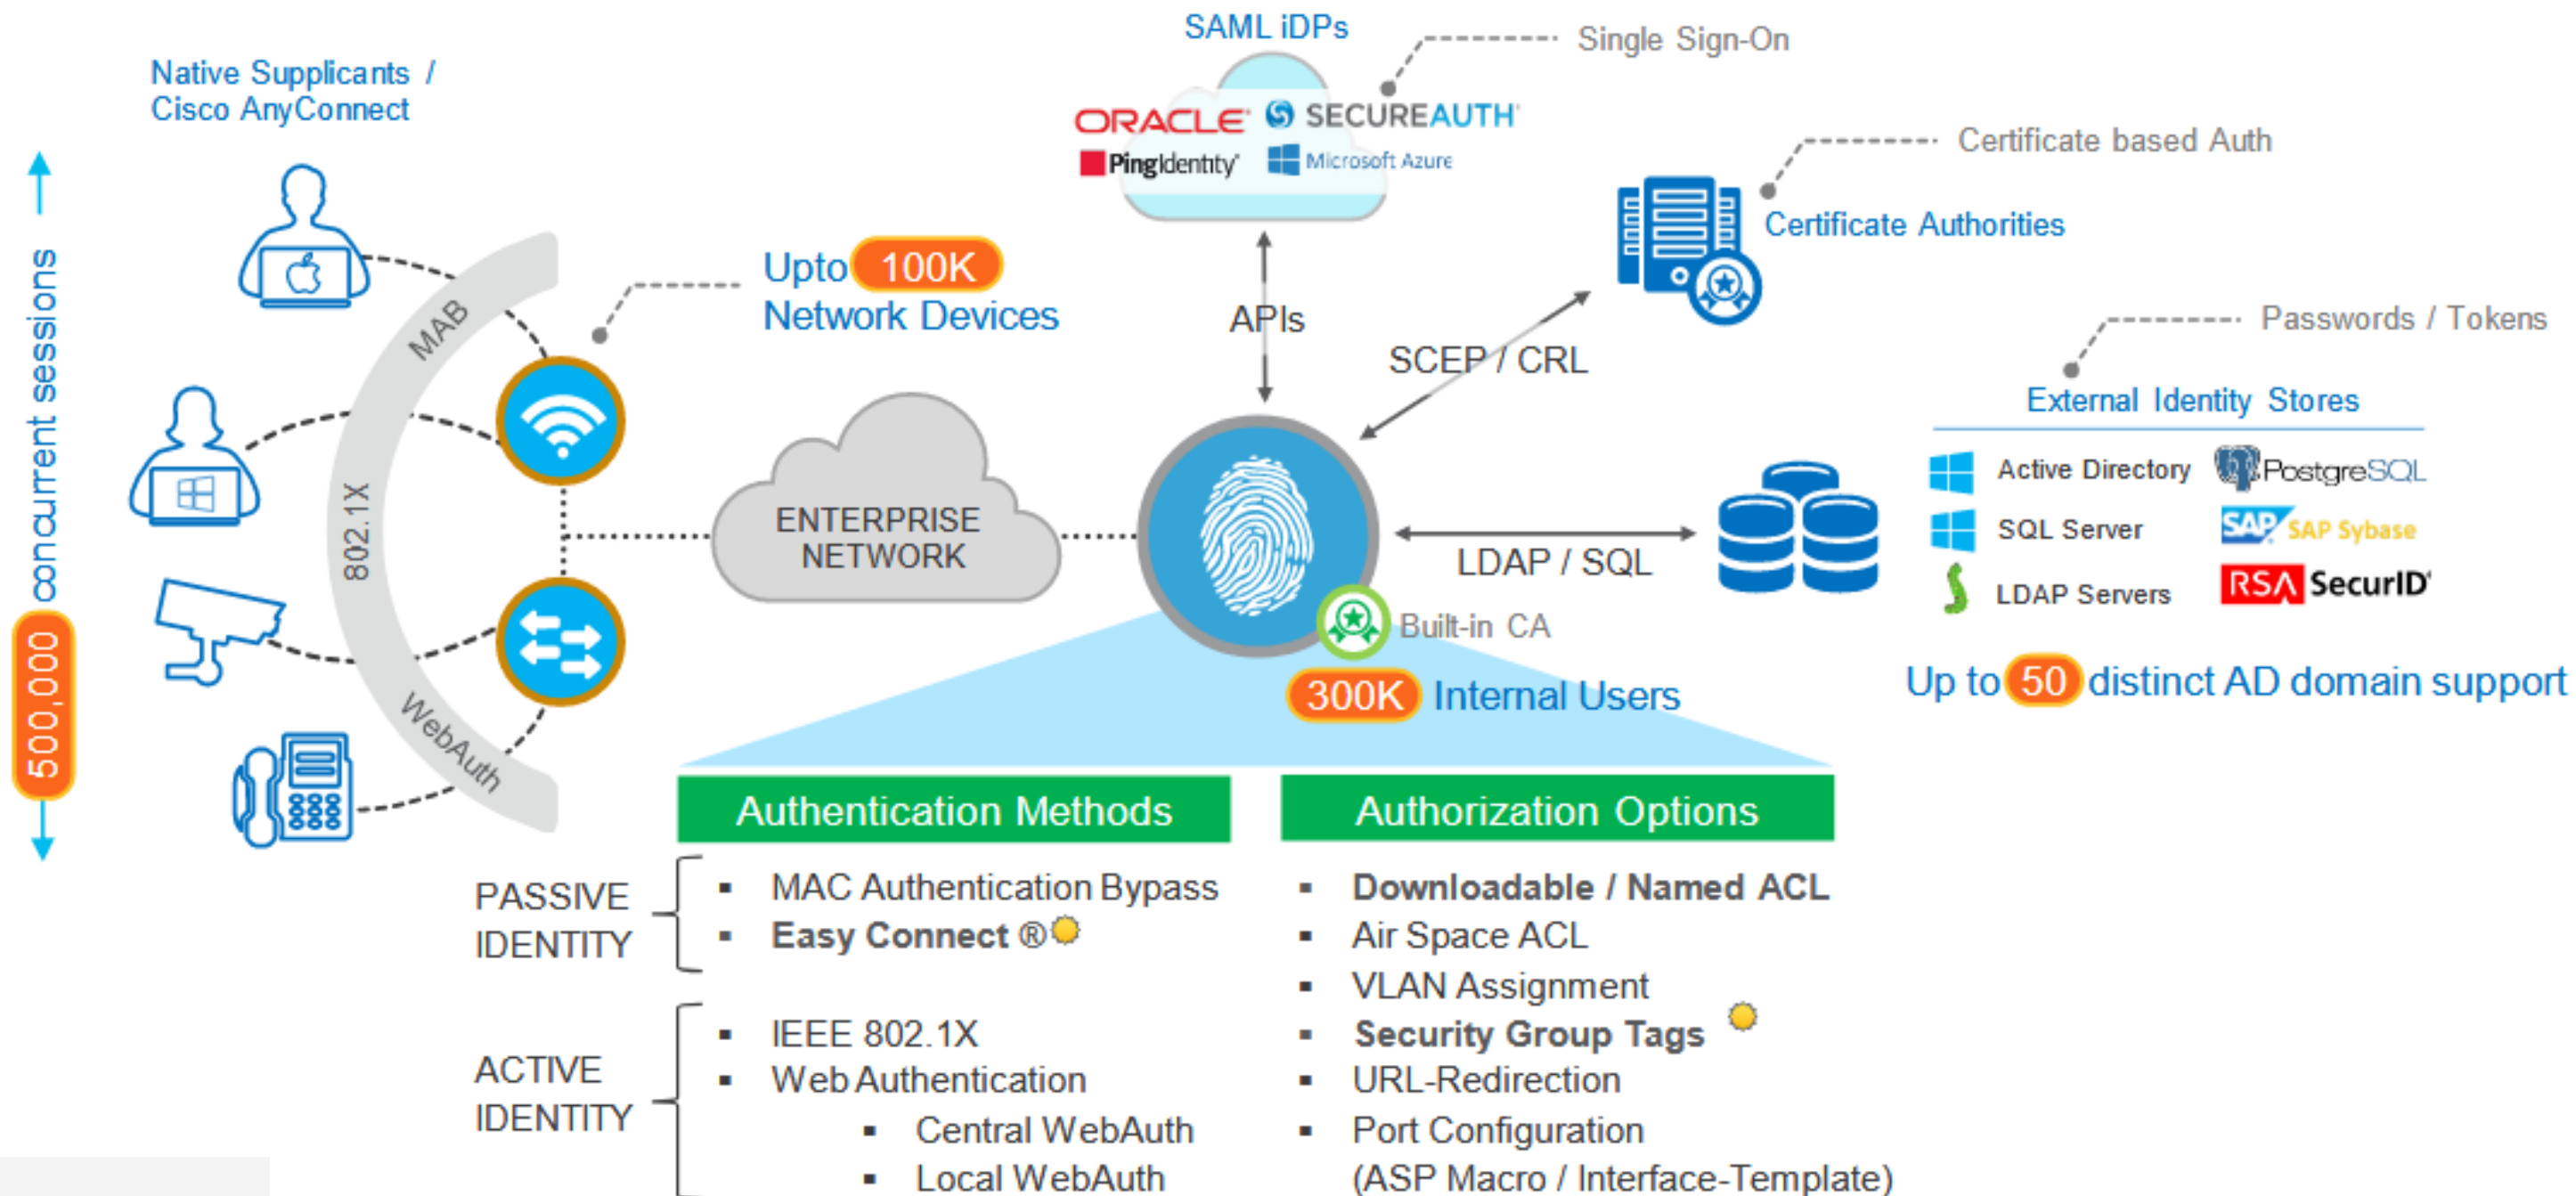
Native Supplicants / Cisco AnyConnect

500,000 concurrent sessions

MAB

802.1X

WebAuth

Upto 100K Network Devices

ENTERPRISE NETWORK

SAML iDPs

Single Sign-On

ORACLE SECUREAUTH

PingIdentity Microsoft Azure

APIs

SCEP / CRL

Certificate based Auth

Certificate Authorities

Passwords / Tokens

External Identity Stores

Active Directory PostgreSQL

SQL Server SAP SAP Sybase

LDAP Servers RSA SecurID

LDAP / SQL

Built-in CA

300K Internal Users

Up to 50 distinct AD domain support

Authentication Methods

Authorization Options

PASSIVE IDENTITY

- MAC Authentication Bypass
- Easy Connect ®

ACTIVE IDENTITY

- IEEE 802.1X
- Web Authentication
  - Central WebAuth
  - Local WebAuth

- Downloadable / Named ACL
- Air Space ACL
- VLAN Assignment
- Security Group Tags
- URL-Redirection
- Port Configuration (ASP Macro / Interface-Template)